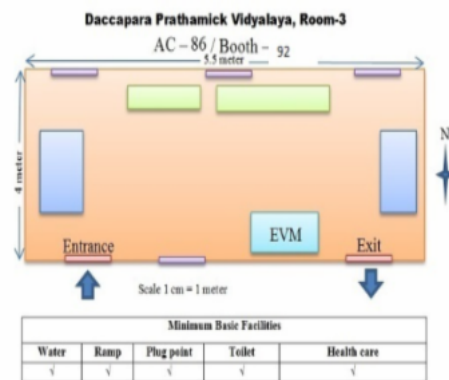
Daccapara Prathamick Vidyalaya, Room-3

AC – 86 / Booth – 92

5.5 meter

4 meter

N

EVM

Entrance

Exit

Scale 1 cm = 1 meter

| Minimum Basic Facilities | | | | |
|---|---|---|---|---|
| Water | Ramp | Plug point | Toilet | Health care |
| √ | √ | √ | √ | √ |